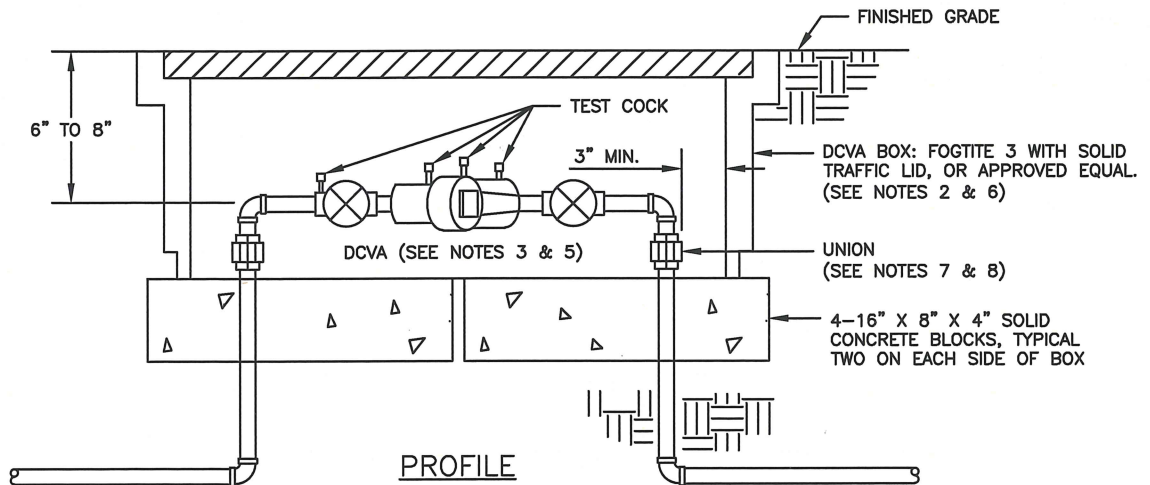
FINISHED GRADE

6" TO 8"

TEST COCK

3" MIN.

DCVA BOX: FOGTITE 3 WITH SOLID TRAFFIC LID, OR APPROVED EQUAL. (SEE NOTES 2 & 6)

DCVA (SEE NOTES 3 & 5)

UNION (SEE NOTES 7 & 8)

4–16" X 8" X 4" SOLID CONCRETE BLOCKS, TYPICAL TWO ON EACH SIDE OF BOX

PROFILE